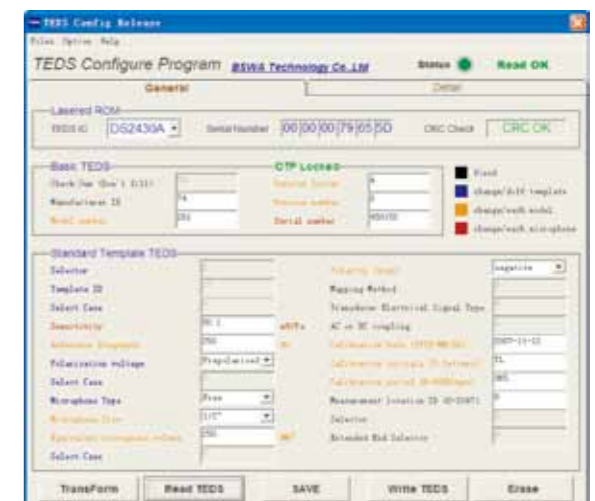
TEDS Config Release

Files Option Help

TEDS Configure Program BSWA Technology Co.,Ltd Status Read OK

General Detail

Lasered ROM

TEDS IC DS2430A Serial Number 00 00 00 79 65 5D CRC Check CRC OK

Basic TEDS

Check Sum (Don't Edit) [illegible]

Manufacturer ID 74

Model number 251

CTP Locked

Version letter A

Version number 1

Serial number 450132

Fixed

change/diff template

change/each model

change/each microphone

Standard Template TEDS

Selector

Template ID

Select Case

Sensitivity 50.1 mV/Pa

Reference frequency 250 Hz

Polarization voltage Prepolarized

Select Case

Microphone Type Free

Microphone Size 1/2"

Equivalent microphone volume 250 mm³

Select Case

Polarity (Sign) negative

Mapping Method

Transducer Electrical Signal Type

AC or DC coupling

Calibration Date (TEDS-MM-DD) 2009-11-12

Calibration initials (3 letters) TL

Calibration period (0-4095days) 365

Measurement location ID (0-2047) 0

Selector

Extended End Selector

TransForm Read TEDS SAVE Write TEDS Erase